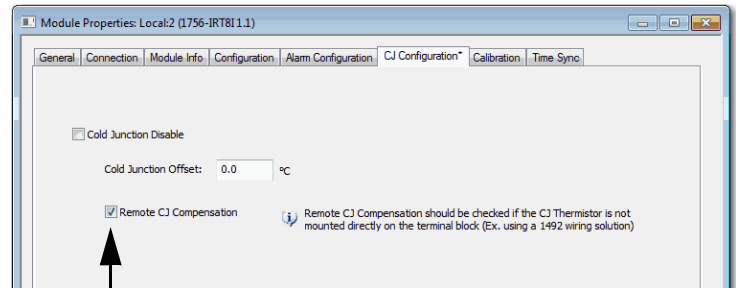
Module Properties: Local:2 (1756-IRT8I 1.1)

General Connection Module Info Configuration Alarm Configuration CJ Configuration* Calibration Time Sync

Cold Junction Disable

Cold Junction Offset: 0.0 °C

Remote CJ Compensation

Remote CJ Compensation should be checked if the CJ Thermistor is not mounted directly on the terminal block (Ex. using a 1492 wiring solution)